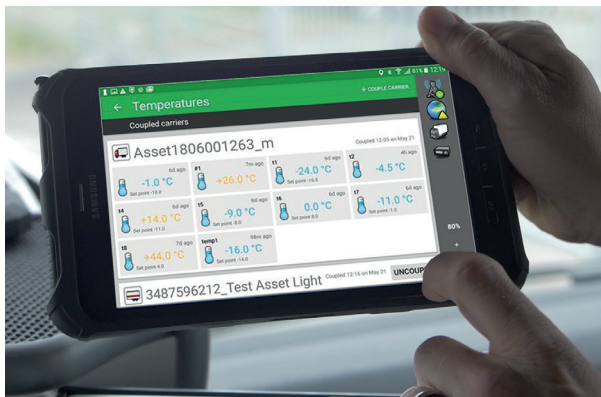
Temperatures
+ COUPLE CARRIER
Coupled carriers
Asset1806001263_m
Coupled 12:05 on May 21
6d ago
-1.0 °C
Set point -19.0
#1
7m ago
+26.0 °C
t1
6d ago
-24.0 °C
Set point -19.0
t2
4h ago
-4.5 °C
t4
6d ago
+14.0 °C
Set point -11.0
t5
6d ago
-9.0 °C
Set point -8.0
t6
6d ago
0.0 °C
Set point 8.0
t7
6d ago
-11.0 °C
Set point -1.0
t8
7d ago
+44.0 °C
Set point 4.0
temp1
58m ago
-16.0 °C
Set point -14.0
3487596212_Test Asset Light
Coupled 12:16 on May 21
UNCOUP
80%
SAMSUNG